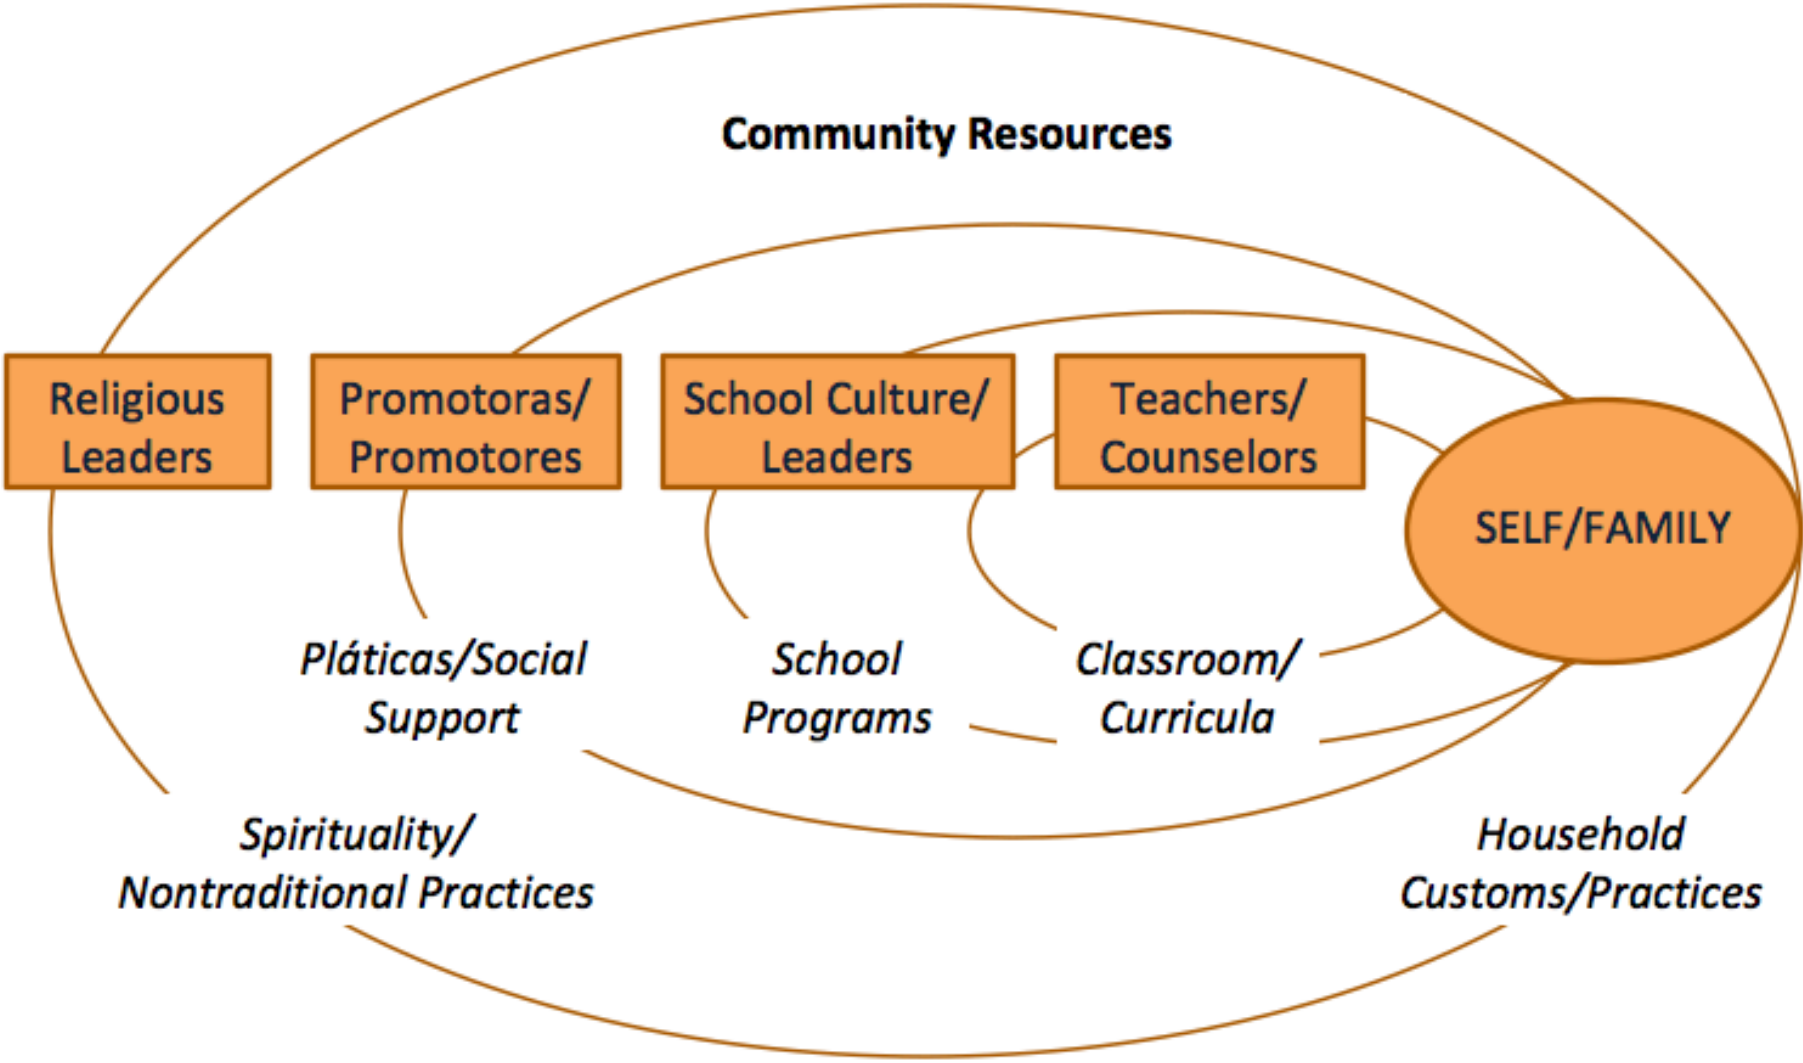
Community Resources

Religious Leaders

Promotoras/ Promotores

School Culture/ Leaders

Teachers/ Counselors

SELF/FAMILY

Pláticas/Social Support

School Programs

Classroom/ Curricula

Spirituality/ Nontraditional Practices

Household Customs/Practices